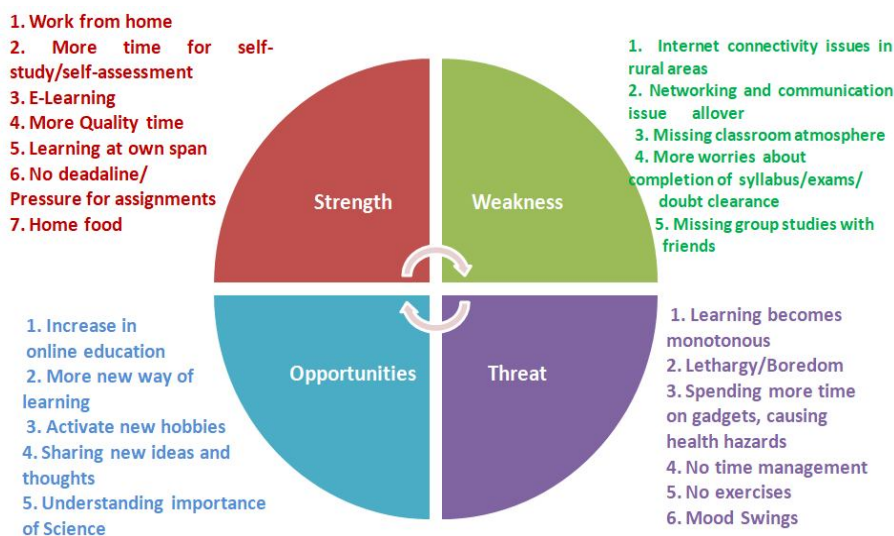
1. Work from home
2. More time for self-study/self-assessment
3. E-Learning
4. More Quality time
5. Learning at own span
6. No deadaline/ Pressure for assignments
7. Home food

1. Internet connectivity issues in rural areas
2. Networking and communication issue allover
3. Missing classroom atmosphere
4. More worries about completion of syllabus/exams/ doubt clearance
5. Missing group studies with friends

Strength

Weakness

Opportunities

Threat

1. Increase in online education
2. More new way of learning
3. Activate new hobbies
4. Sharing new ideas and thoughts
5. Understanding importance of Science

1. Learning becomes monotonous
2. Lethargy/Boredom
3. Spending more time on gadgets, causing health hazards
4. No time management
5. No exercises
6. Mood Swings